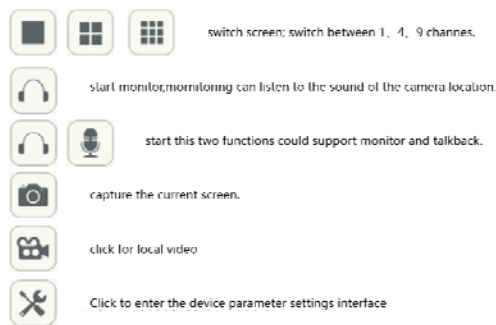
switch screen; switch between 1、4、9 channes.

start monitor,mornitoring can listen to the sound of the camera location.

start this two functions could support monitor and talkback.

capture the current screen.

click for local video

Click to enter the device parameter settings interface